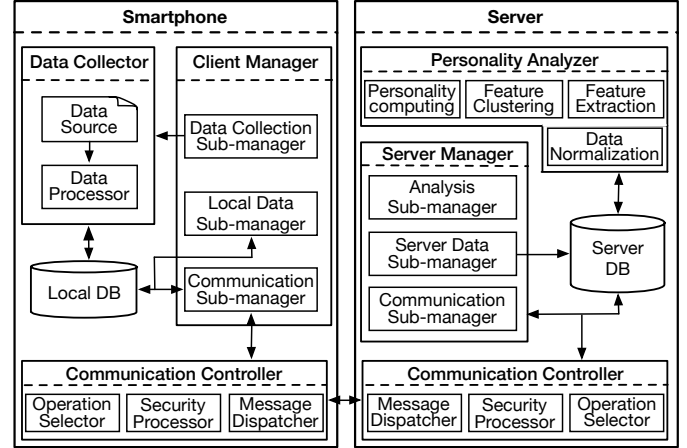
Smartphone

Data Collector

Data Source

Data Processor

Client Manager

Data Collection Sub-manager

Local Data Sub-manager

Communication Sub-manager

Local DB

Communication Controller

Operation Selector

Security Processor

Message Dispatcher

Server

Personality Analyzer

Personality computing

Feature Clustering

Feature Extraction

Data Normalization

Server Manager

Analysis Sub-manager

Server Data Sub-manager

Communication Sub-manager

Server DB

Communication Controller

Message Dispatcher

Security Processor

Operation Selector